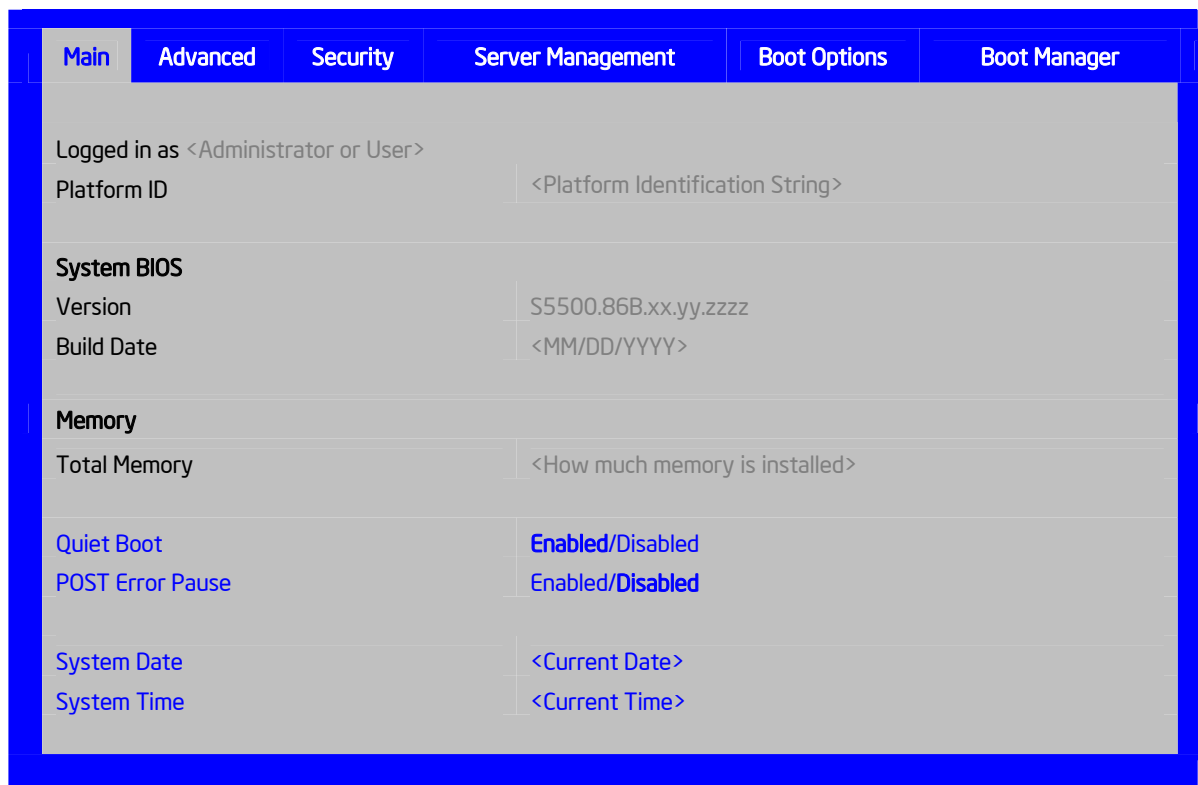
Main | Advanced | Security | Server Management | Boot Options | Boot Manager

Logged in as <Administrator or User>

| | |
|---|---|
| Platform ID | <Platform Identification String> |
| **System BIOS** | |
| Version | S5500.86B.xx.yy.zzzz |
| Build Date | <MM/DD/YYYY> |
| **Memory** | |
| Total Memory | <How much memory is installed> |
| Quiet Boot | **Enabled**/Disabled |
| POST Error Pause | Enabled/**Disabled** |
| System Date | <Current Date> |
| System Time | <Current Time> |